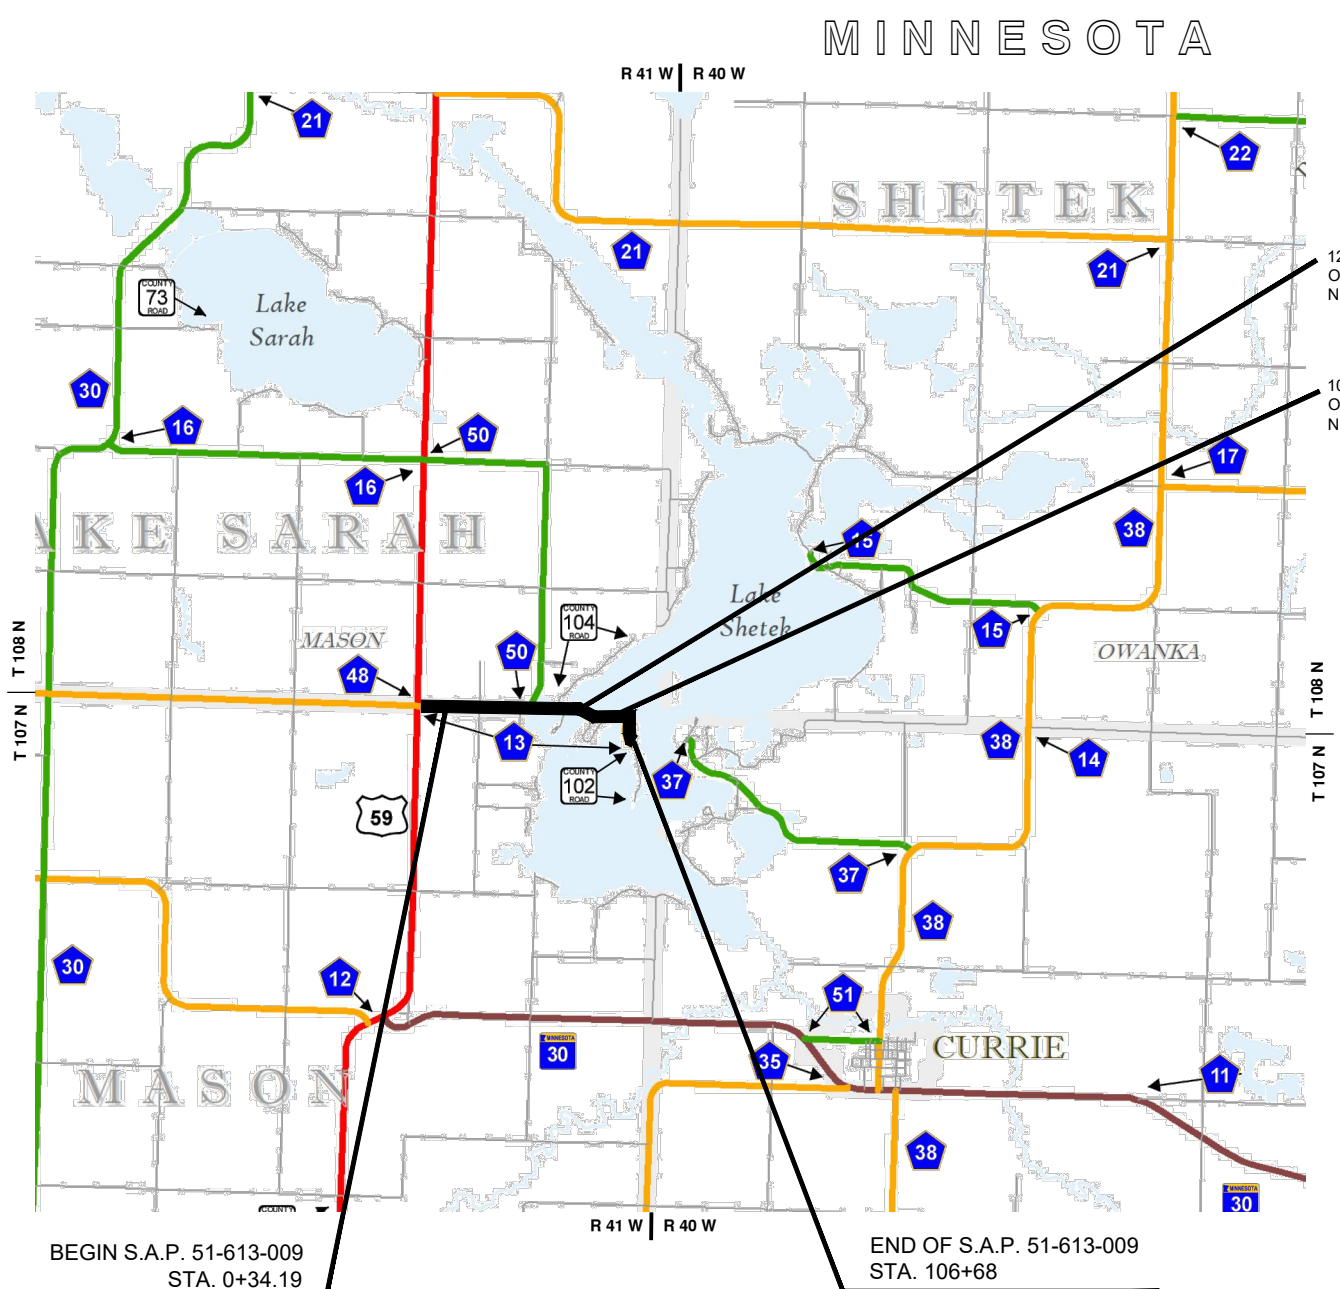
MINNESOTA

R 41 W | R 40 W

21

22

SHETEK

21

21

COUNTY 73 ROAD

Lake Sarah

30

16

50

17

16

AKE SARAH

38

15

Lake Shetek

COUNTY 104 ROAD

MASON

50

15

OWANKA

48

T 108 N

T 107 N

T 108 N

T 107 N

13

38

14

COUNTY 102 ROAD

37

59

37

38

30

12

51

MINNESOTA 30

CURRIE

35

MASON

11

38

MINNESOTA 30

COUNTY

R 41 W | R 40 W

BEGIN S.A.P. 51-613-009
STA. 0+34.19

END OF S.A.P. 51-613-009
STA. 106+68

12
O
N

10
O
N